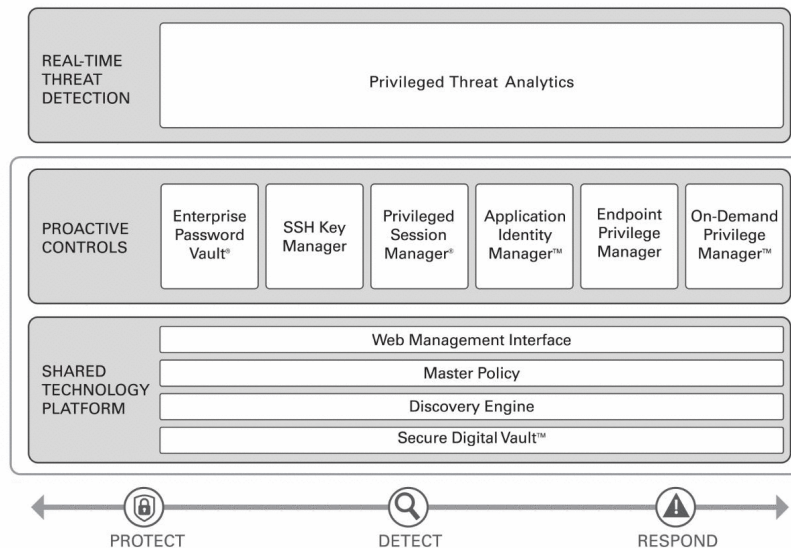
REAL-TIME THREAT DETECTION

Privileged Threat Analytics

PROACTIVE CONTROLS

Enterprise Password Vault®

SSH Key Manager

Privileged Session Manager®

Application Identity Manager™

Endpoint Privilege Manager

On-Demand Privilege Manager™

SHARED TECHNOLOGY PLATFORM

Web Management Interface

Master Policy

Discovery Engine

Secure Digital Vault™

PROTECT

DETECT

RESPOND